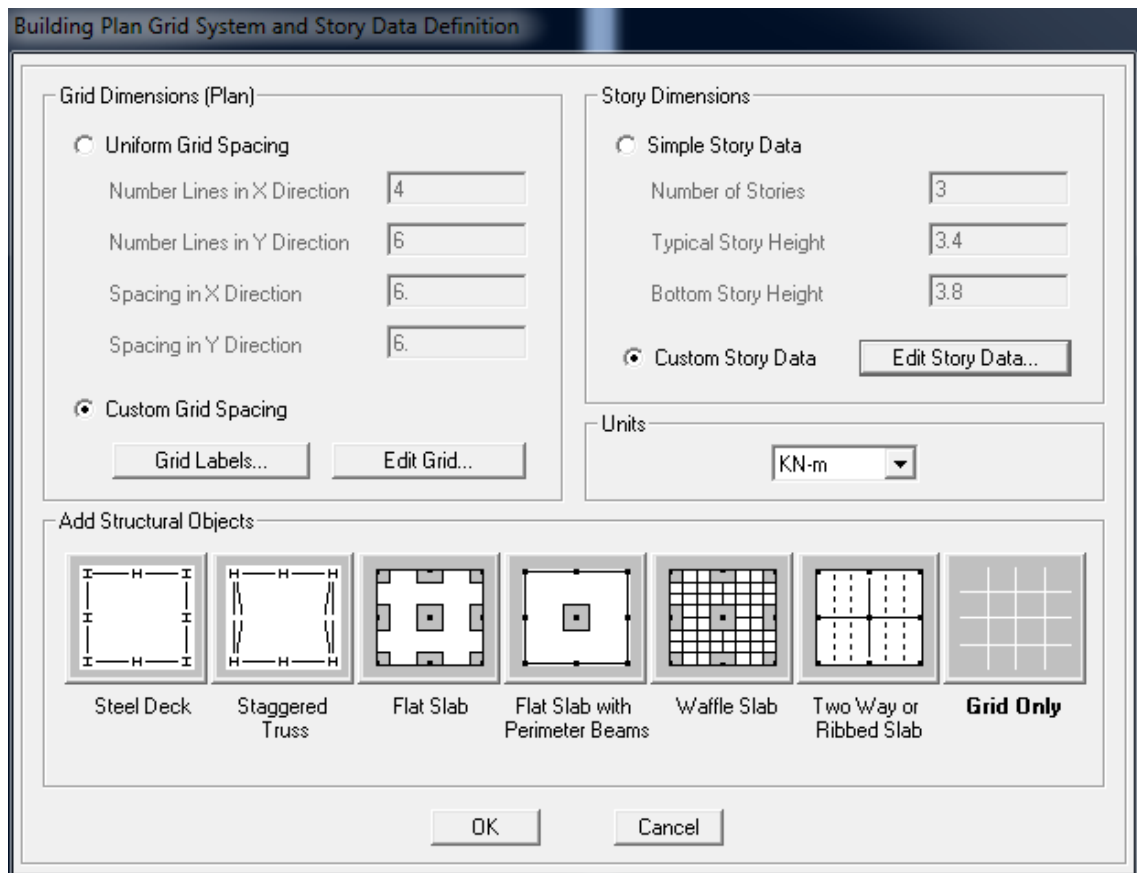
Building Plan Grid System and Story Data Definition

Grid Dimensions (Plan)

Uniform Grid Spacing

Number Lines in X Direction 4

Number Lines in Y Direction 6

Spacing in X Direction 6.

Spacing in Y Direction 6.

Custom Grid Spacing

Grid Labels...

Edit Grid...

Story Dimensions

Simple Story Data

Number of Stories 3

Typical Story Height 3.4

Bottom Story Height 3.8

Custom Story Data

Edit Story Data...

Units

KN-m

Add Structural Objects

Steel Deck

Staggered Truss

Flat Slab

Flat Slab with Perimeter Beams

Waffle Slab

Two Way or Ribbed Slab

Grid Only

OK

Cancel